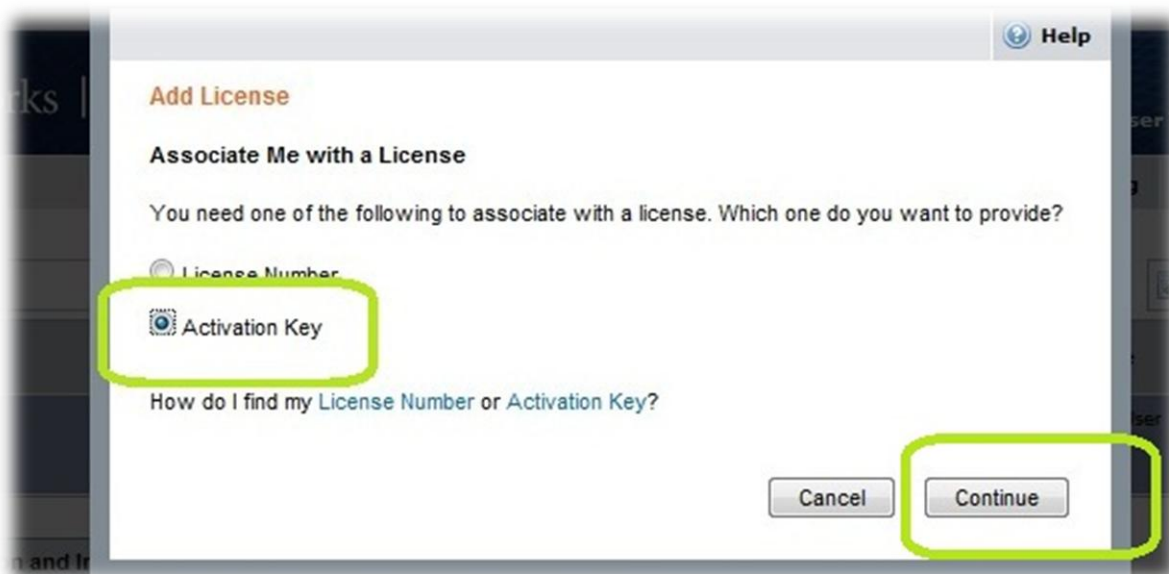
rks

Help

Add License

Associate Me with a License

You need one of the following to associate with a license. Which one do you want to provide?

License Number

Activation Key

How do I find my License Number or Activation Key?

Cancel

Continue

n and In